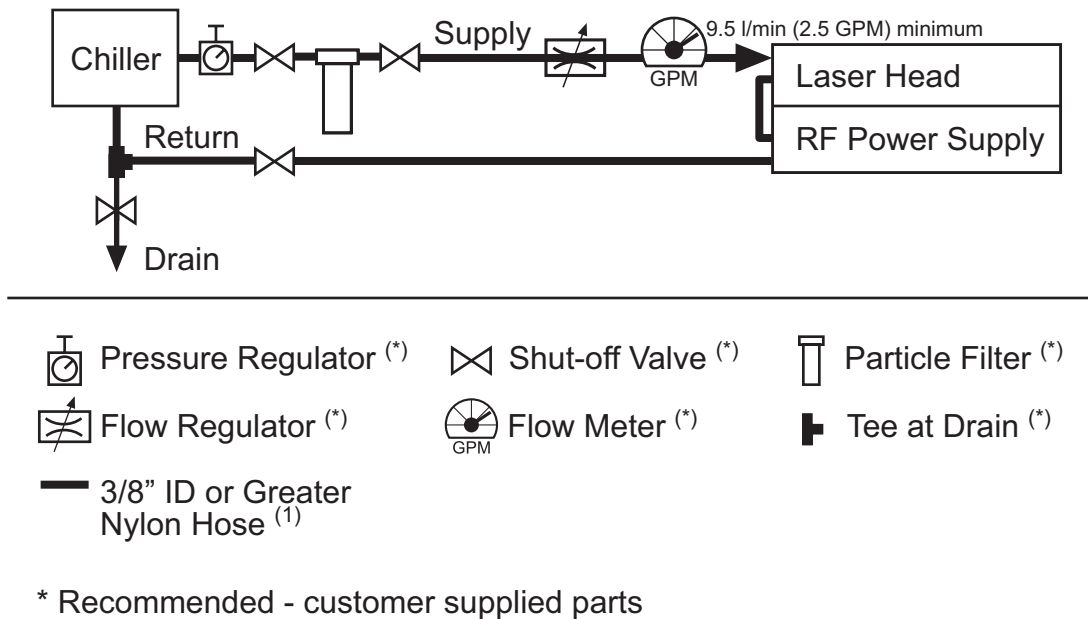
Chiller

Supply

9.5 l/min (2.5 GPM) minimum

GPM

Laser Head

Return

RF Power Supply

Drain

Pressure Regulator $^{(*)}$

Shut-off Valve $^{(*)}$

Particle Filter $^{(*)}$

Flow Regulator $^{(*)}$

GPM

Flow Meter $^{(*)}$

Tee at Drain $^{(*)}$

3/8" ID or Greater Nylon Hose $^{(1)}$

* Recommended - customer supplied parts